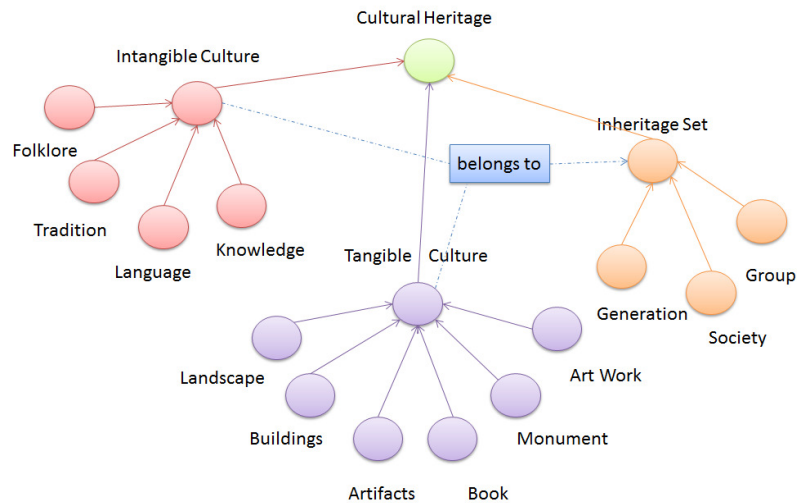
Cultural Heritage

Intangible Culture

Folklore

Tradition

Language

Knowledge

belongs to

Inheritage Set

Group

Generation

Society

Tangible Culture

Landscape

Art Work

Buildings

Monument

Artifacts

Book